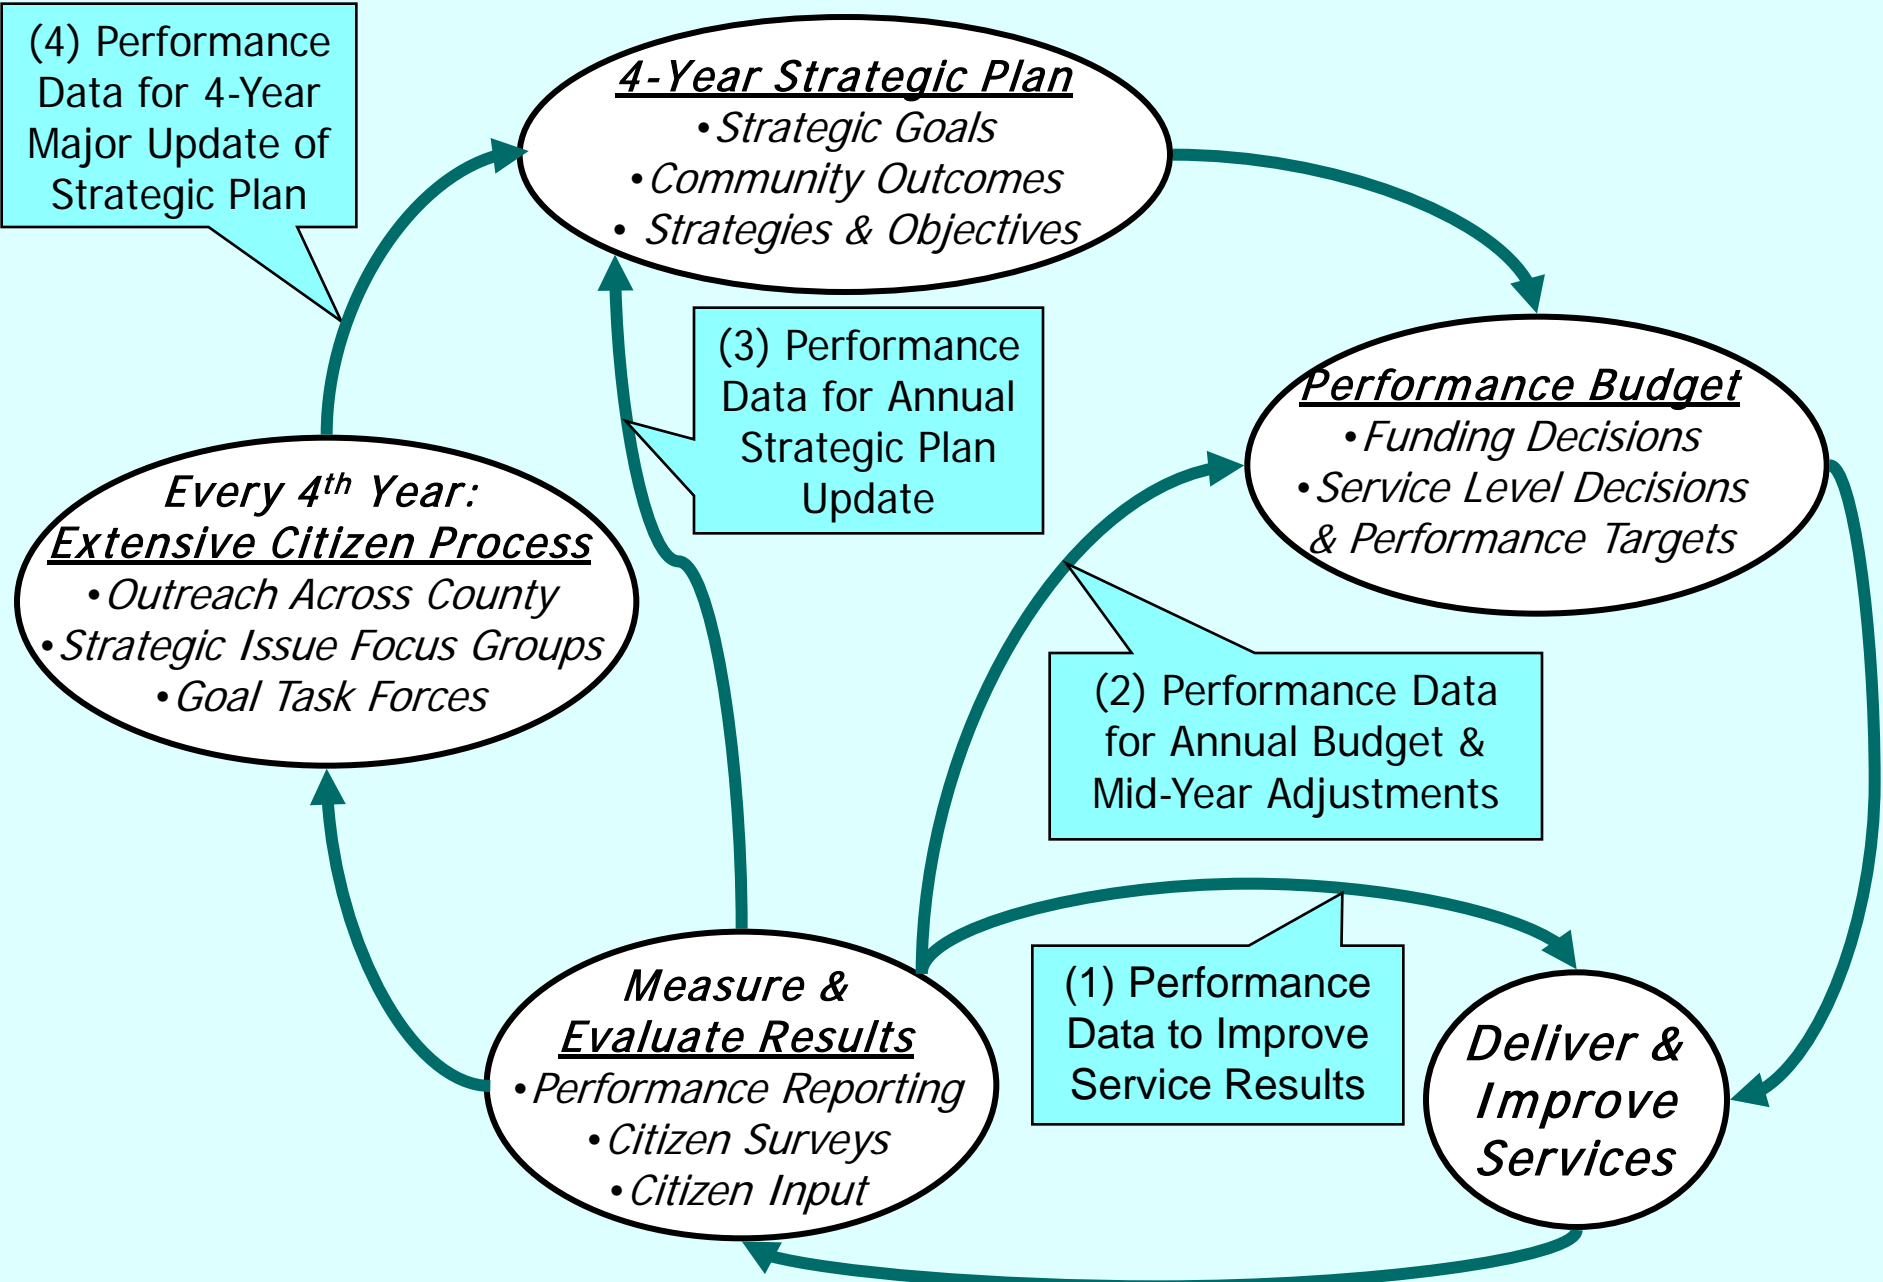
(4) Performance Data for 4-Year Major Update of Strategic Plan

4-Year Strategic Plan
•Strategic Goals
•Community Outcomes
• Strategies & Objectives

(3) Performance Data for Annual Strategic Plan Update

Performance Budget
•Funding Decisions
•Service Level Decisions & Performance Targets

Every 4$^{th}$ Year: Extensive Citizen Process
•Outreach Across County
•Strategic Issue Focus Groups
•Goal Task Forces

(2) Performance Data for Annual Budget & Mid-Year Adjustments

Measure & Evaluate Results
•Performance Reporting
•Citizen Surveys
•Citizen Input

(1) Performance Data to Improve Service Results

Deliver & Improve Services